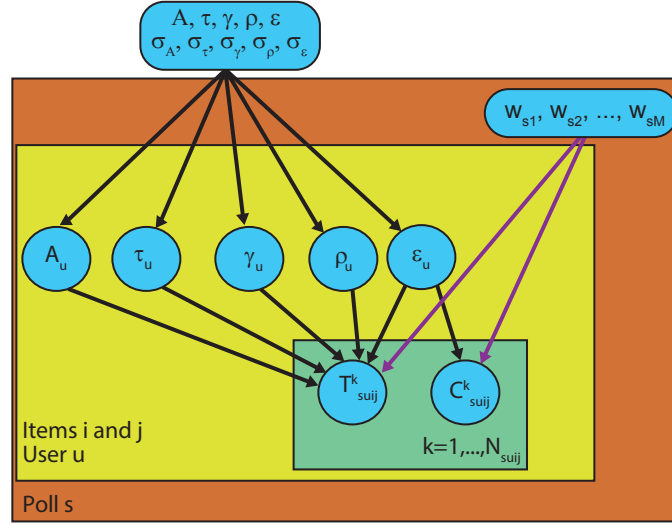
$A, \tau, \gamma, \rho, \varepsilon$
$\sigma_A, \sigma_\tau, \sigma_\gamma, \sigma_\rho, \sigma_\varepsilon$

$w_{s1}, w_{s2}, \ldots, w_{sM}$

$A_u$

$\tau_u$

$\gamma_u$

$\rho_u$

$\varepsilon_u$

$T^k_{suij}$

$C^k_{suij}$

Items i and j
User u

$k=1,\ldots,N_{suij}$

Poll s